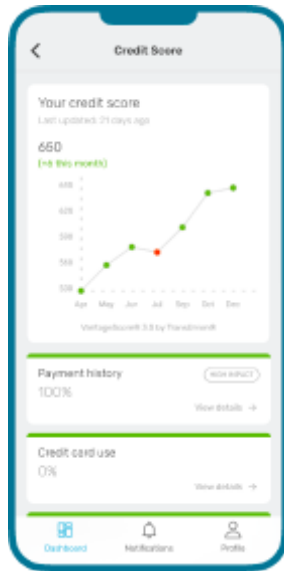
Credit Score

Your credit score
Last updated: 21 days ago

650
(+6 this month)

640
620
590
560
530

Apr May Jun Jul Sep Oct Dec

VantageScore® 3.0 by TransUnion®

Payment history
HIGH IMPACT
100%
View details →

Credit card use
0%
View details →

Dashboard Notifications Profile